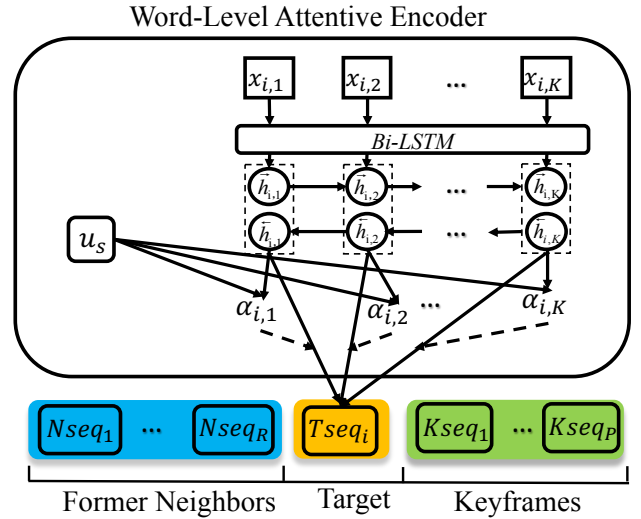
Word-Level Attentive Encoder

$x_{i,1}$ $x_{i,2}$ ... $x_{i,K}$

Bi-LSTM

$\vec{h}_{i,1}$ $\vec{h}_{i,2}$ ... $\vec{h}_{i,K}$

$\overleftarrow{h}_{i,1}$ $\overleftarrow{h}_{i,2}$ ... $\overleftarrow{h}_{i,K}$

$u_s$

$\alpha_{i,1}$ $\alpha_{i,2}$ ... $\alpha_{i,K}$

$Nseq_1$ ... $Nseq_R$ $Tseq_i$ $Kseq_1$ ... $Kseq_P$

Former Neighbors Target Keyframes